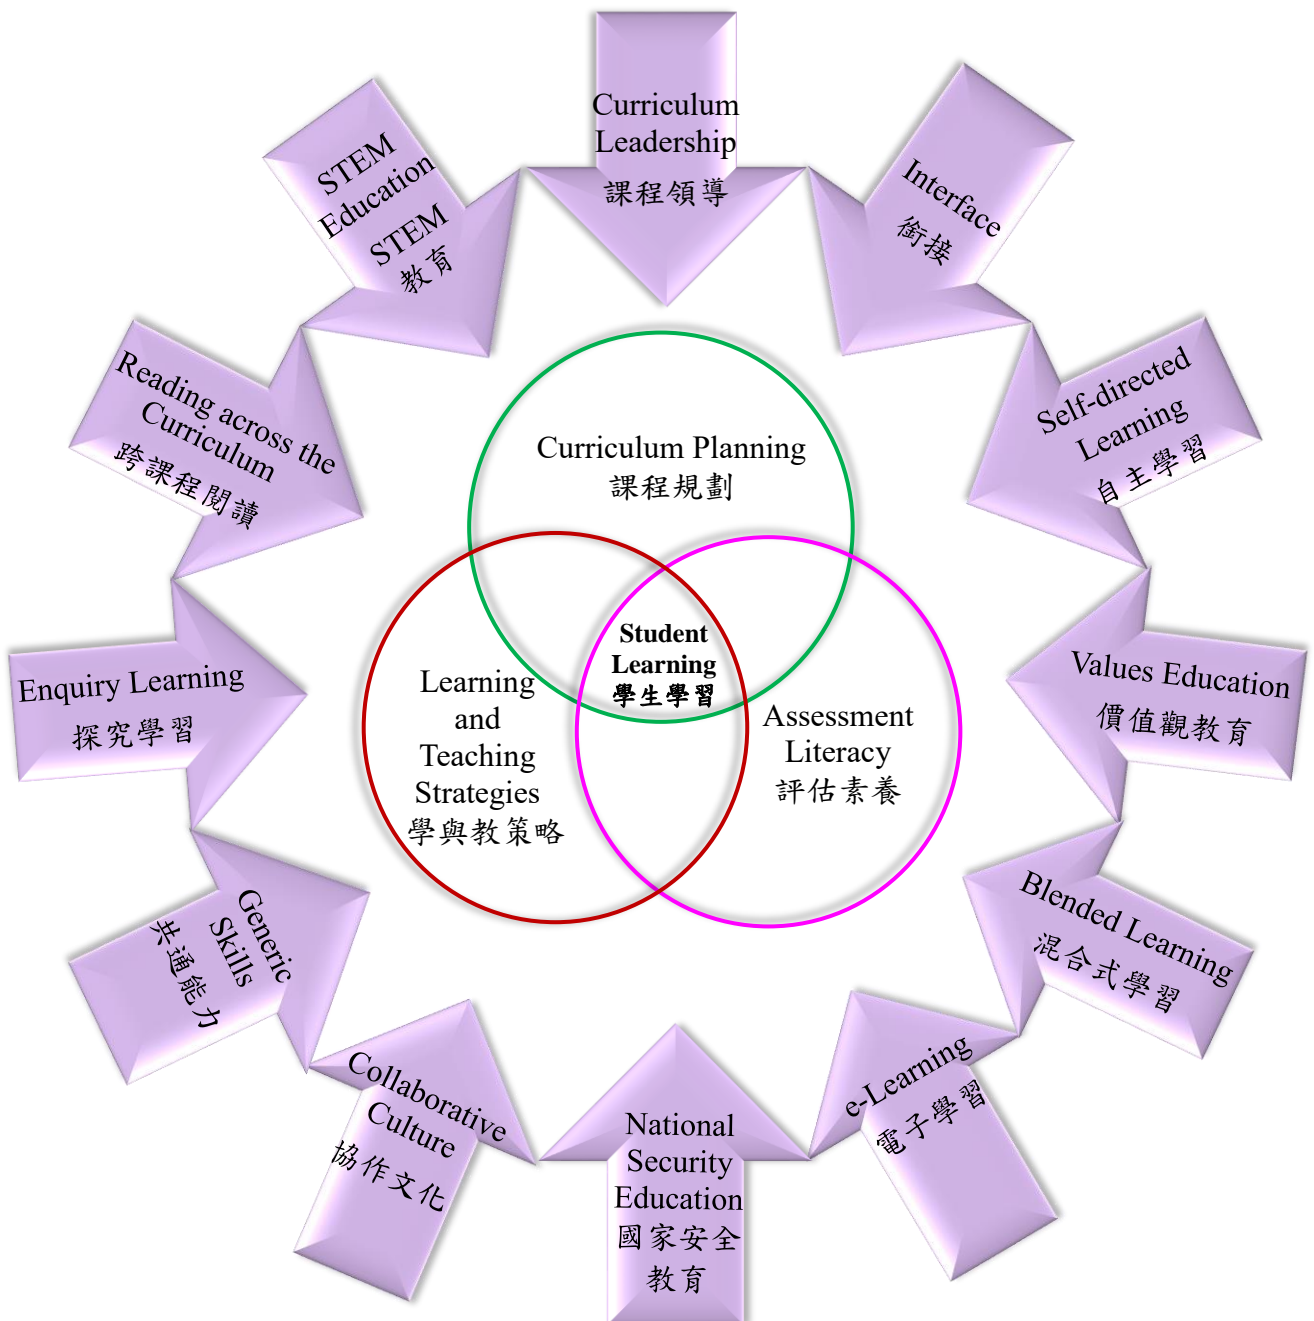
Curriculum Leadership
課程領導

Interface
銜接

Self-directed Learning
自主學習

Values Education
價值觀教育

Blended Learning
混合式學習

e-Learning
電子學習

National Security Education
國家安全教育

Collaborative Culture
協作文化

Generic Skills
共通能力

Enquiry Learning
探究學習

Reading across the Curriculum
跨課程閱讀

STEM Education
STEM 教育

Curriculum Planning
課程規劃

Student Learning
學生學習

Learning and Teaching Strategies
學與教策略

Assessment Literacy
評估素養